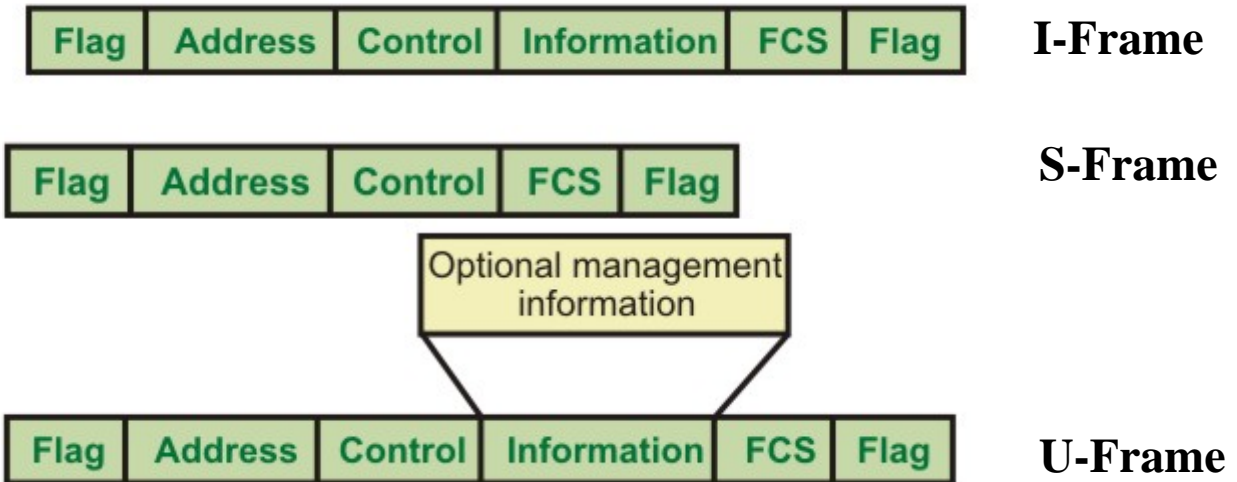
| Flag | Address | Control | Information | FCS | Flag |
|---|---|---|---|---|---|

I-Frame

| Flag | Address | Control | FCS | Flag |
|---|---|---|---|---|

S-Frame

Optional management information

| Flag | Address | Control | Information | FCS | Flag |
|---|---|---|---|---|---|

U-Frame